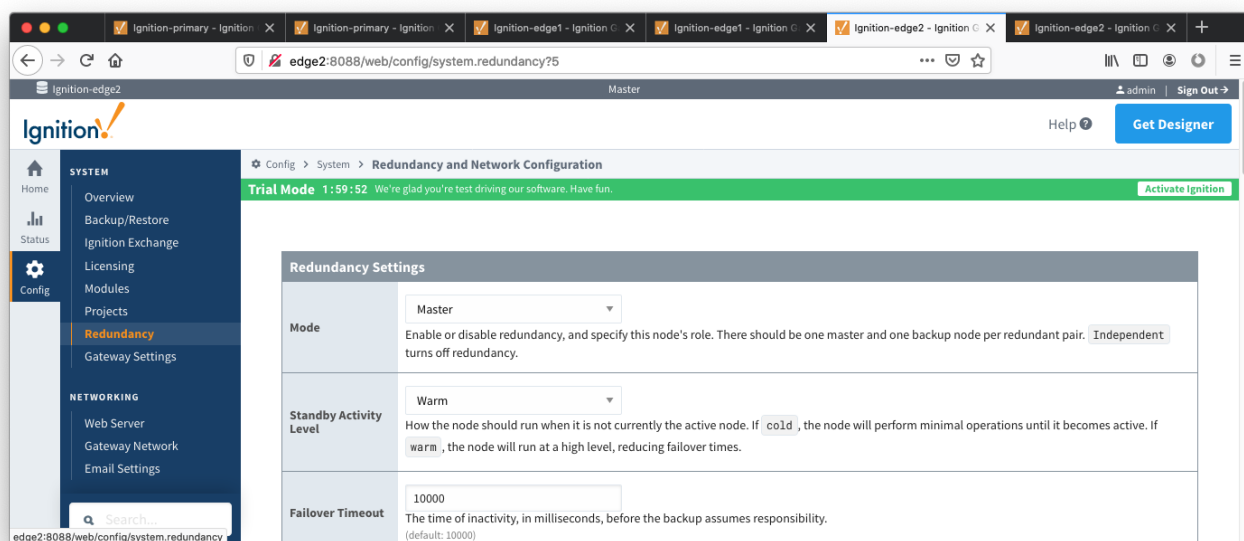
Ignition-primary - Ignition
Ignition-primary - Ignition
Ignition-edge1 - Ignition G
Ignition-edge1 - Ignition G
Ignition-edge2 - Ignition G
Ignition-edge2 - Ignition G

edge2:8088/web/config/system.redundancy?5

Ignition-edge2
Master
admin | Sign Out

Ignition

Help
Get Designer

Home
Status
Config

SYSTEM
Overview
Backup/Restore
Ignition Exchange
Licensing
Modules
Projects
Redundancy
Gateway Settings

NETWORKING
Web Server
Gateway Network
Email Settings

Search...

Config > System > Redundancy and Network Configuration

Trial Mode 1:59:52 We're glad you're test driving our software. Have fun.
Activate Ignition

Redundancy Settings

| Mode | Master<br>Enable or disable redundancy, and specify this node's role. There should be one master and one backup node per redundant pair. Independent turns off redundancy. |
|---|---|
| Standby Activity Level | Warm<br>How the node should run when it is not currently the active node. If cold, the node will perform minimal operations until it becomes active. If warm, the node will run at a high level, reducing failover times. |
| Failover Timeout | 10000<br>The time of inactivity, in milliseconds, before the backup assumes responsibility.<br>(default: 10000) |

edge2:8088/web/config/system.redundancy